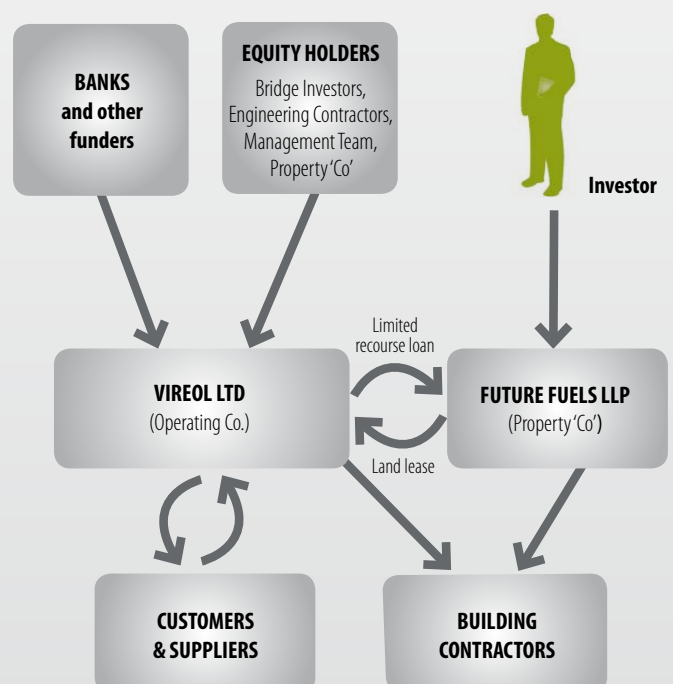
BANKS
and other
funders

EQUITY HOLDERS
Bridge Investors,
Engineering Contractors,
Management Team,
Property 'Co'

Investor

Limited
recourse loan

VIREOL LTD
(Operating Co.)

FUTURE FUELS LLP
(Property 'Co')

Land lease

CUSTOMERS
& SUPPLIERS

BUILDING
CONTRACTORS